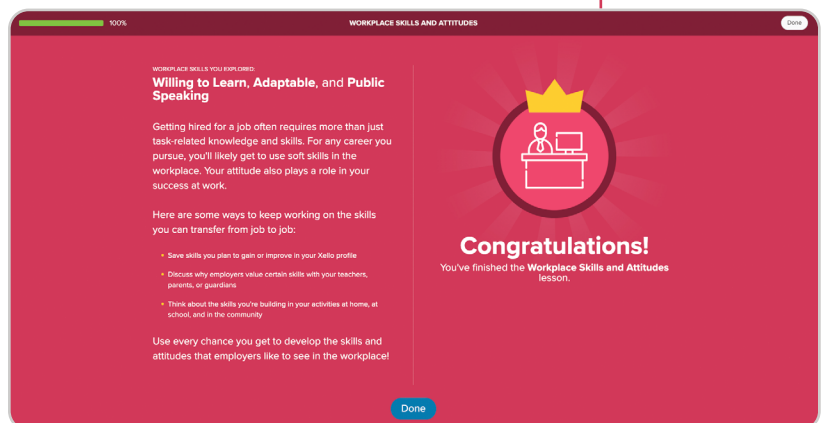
100%

WORKPLACE SKILLS AND ATTITUDES

Done

WORKPLACE SKILLS YOU EXPLORED:

Willing to Learn, Adaptable, and Public Speaking

Getting hired for a job often requires more than just task-related knowledge and skills. For any career you pursue, you'll likely get to use soft skills in the workplace. Your attitude also plays a role in your success at work.

Here are some ways to keep working on the skills you can transfer from job to job:

- Save skills you plan to gain or improve in your Xello profile
- Discuss why employers value certain skills with your teachers, parents, or guardians
- Think about the skills you're building in your activities at home, at school, and in the community

Use every chance you get to develop the skills and attitudes that employers like to see in the workplace!

Congratulations!

You've finished the Workplace Skills and Attitudes lesson.

Done